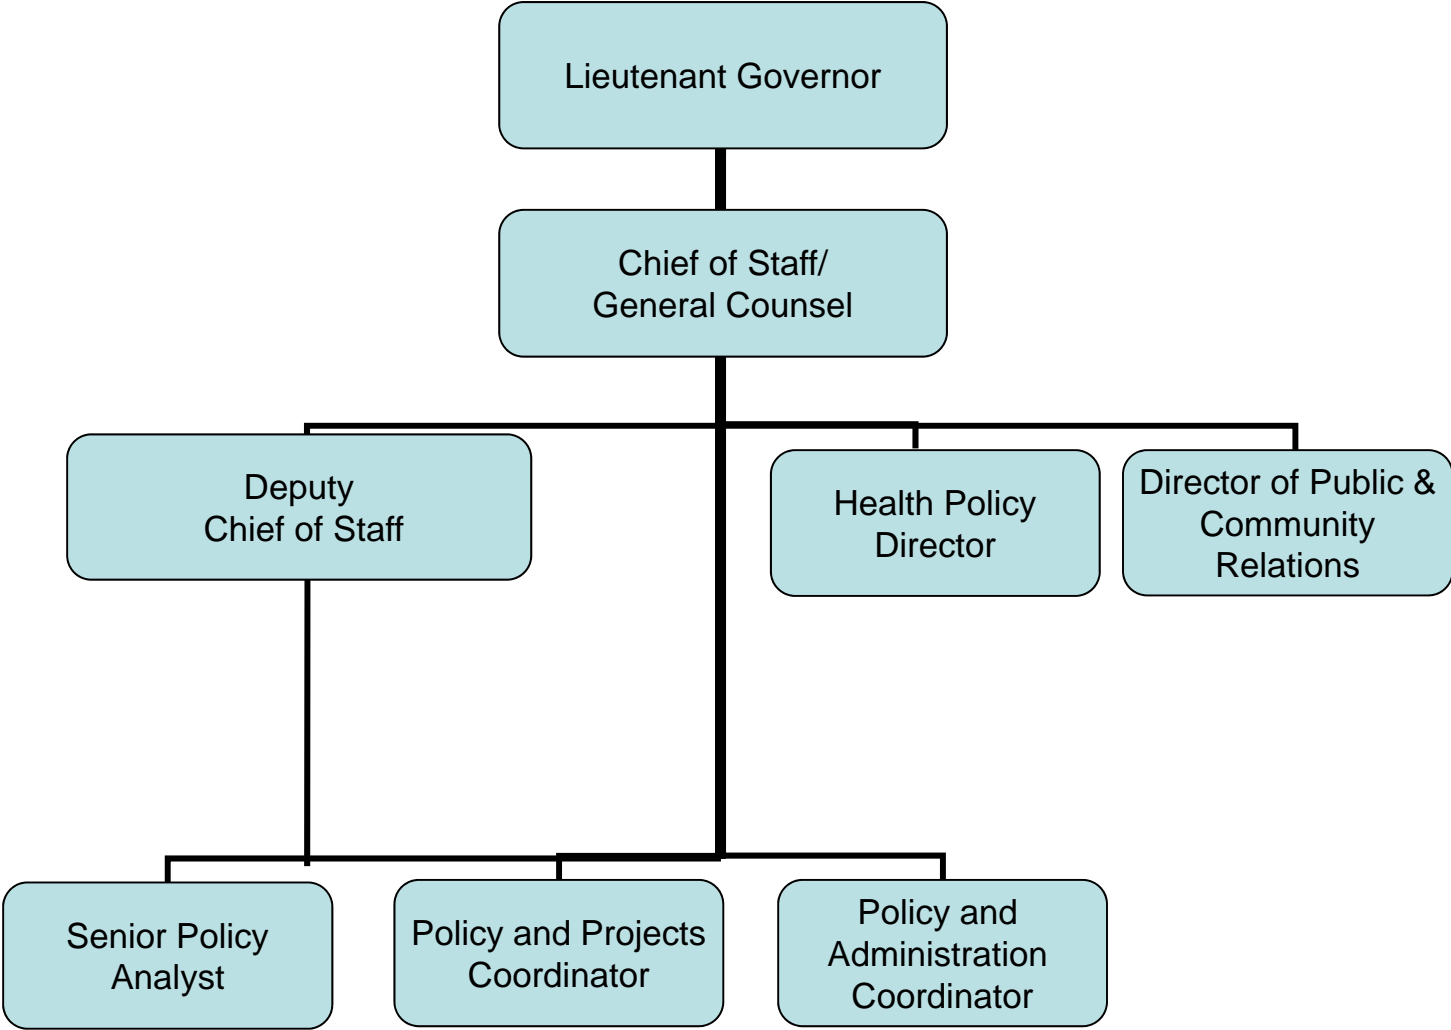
Lieutenant Governor

Chief of Staff/
General Counsel

Deputy
Chief of Staff

Health Policy
Director

Director of Public &
Community
Relations

Senior Policy
Analyst

Policy and Projects
Coordinator

Policy and
Administration
Coordinator